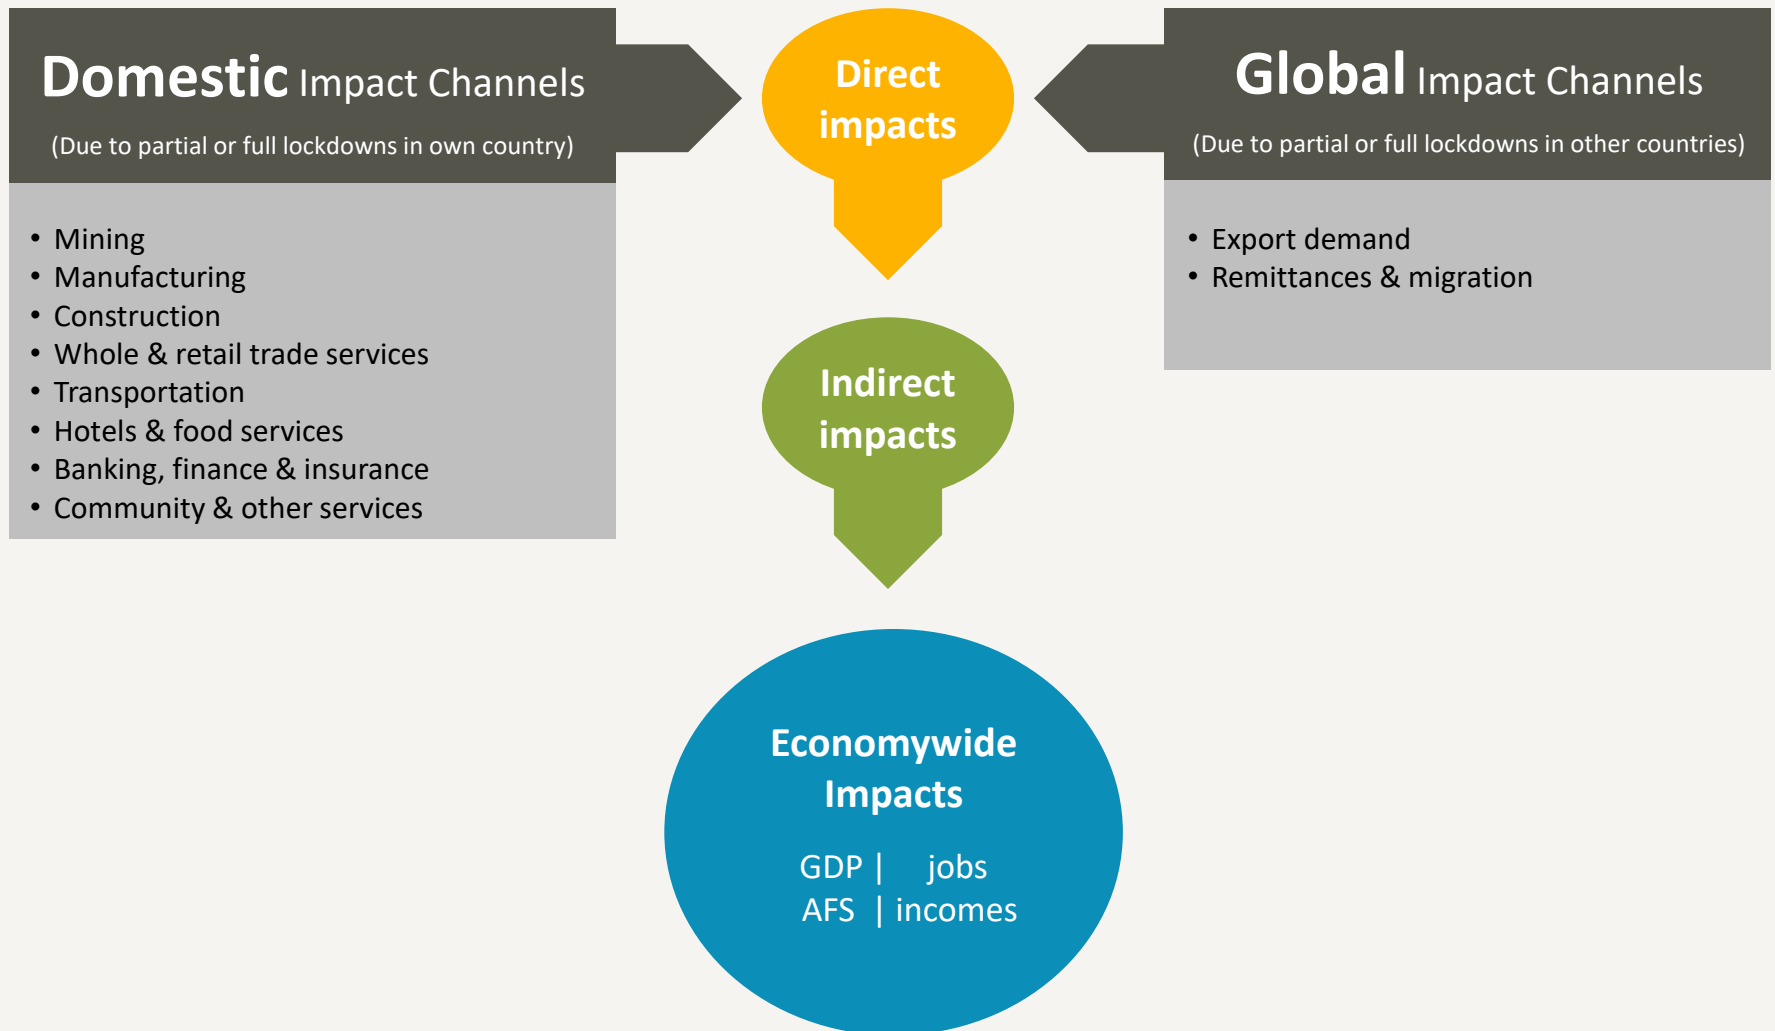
Domestic Impact Channels

(Due to partial or full lockdowns in own country)

- Mining
- Manufacturing
- Construction
- Whole & retail trade services
- Transportation
- Hotels & food services
- Banking, finance & insurance
- Community & other services

Direct impacts

Global Impact Channels

(Due to partial or full lockdowns in other countries)

- Export demand
- Remittances & migration

Indirect impacts

Economywide Impacts

GDP | jobs
AFS | incomes